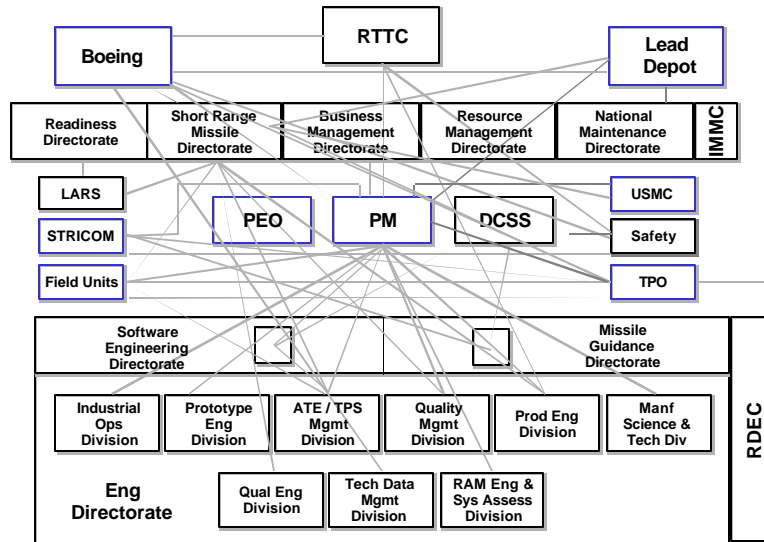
RTTC

Boeing

Lead Depot

Readiness Directorate

Short Range Missile Directorate

Business Management Directorate

Resource Management Directorate

National Maintenance Directorate

IMMC

LARS

USMC

PEO

PM

DCSS

STRICOM

Safety

Field Units

TPO

Software Engineering Directorate

Missile Guidance Directorate

RDEC

Industrial Ops Division

Prototype Eng Division

ATE / TPS Mgmt Division

Quality Mgmt Division

Prod Eng Division

Manf Science & Tech Div

Eng Directorate

Qual Eng Division

Tech Data Mgmt Division

RAM Eng & Sys Assess Division